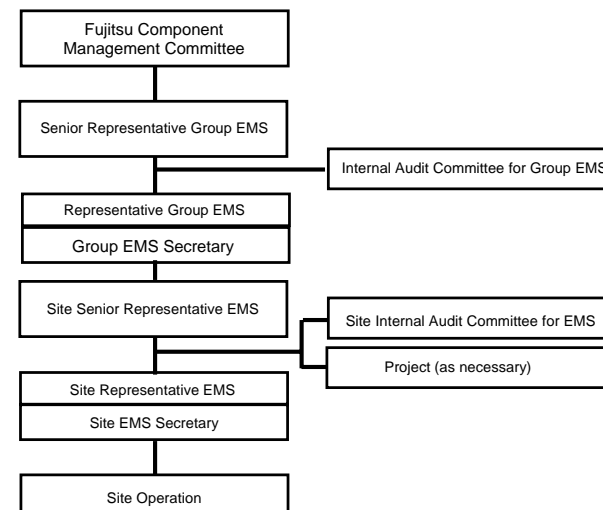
Fujitsu Component Management Committee

Senior Representative Group EMS

Internal Audit Committee for Group EMS

Representative Group EMS

Group EMS Secretary

Site Senior Representative EMS

Site Internal Audit Committee for EMS

Project (as necessary)

Site Representative EMS

Site EMS Secretary

Site Operation